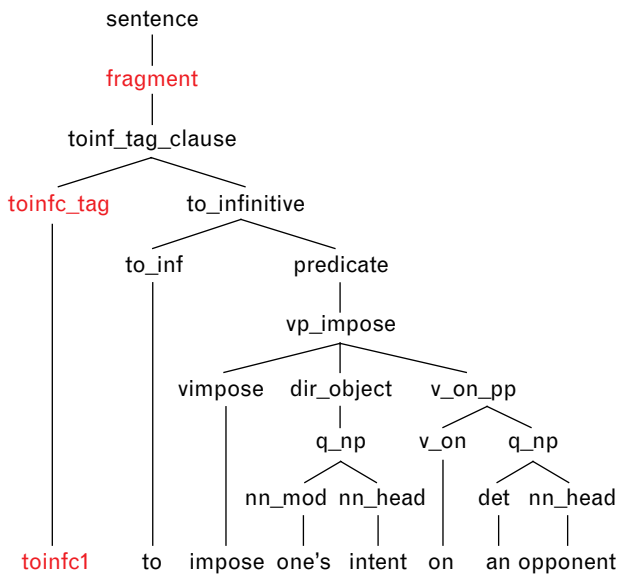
sentence

fragment

toinf_tag_clause

toinfc_tag

to_infinitive

to_inf

predicate

vp_impose

vimpose

dir_object

v_on_pp

q_np

v_on

q_np

nn_mod

nn_head

det

nn_head

toinfc1

to

impose

one's

intent

on

an

opponent